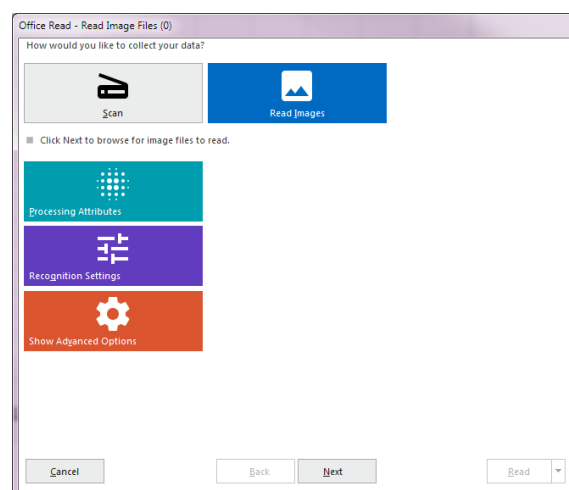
Office Read - Read Image Files (0)

How would you like to collect your data?

Scan

Read Images

Click Next to browse for image files to read.

Processing Attributes

Recognition Settings

Show Advanced Options

Cancel

Back

Next

Read